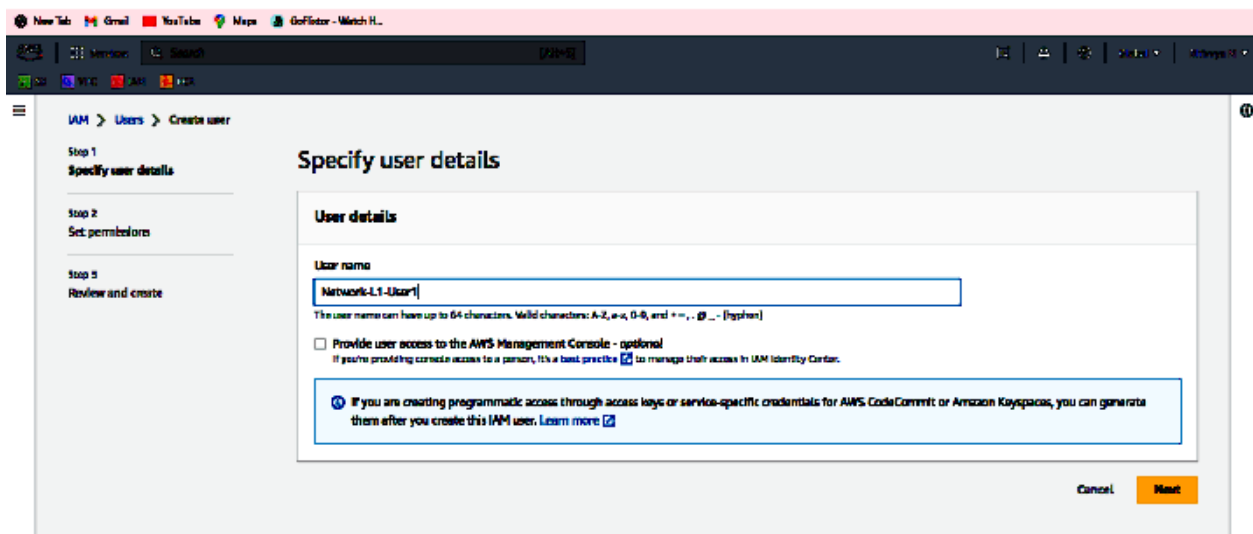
New Tab Gmail YouTube Maps GoFlixtor - Watch H...

Services Search [Alt+S]

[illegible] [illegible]

S3 VPC IAM EC2

IAM > Users > Create user

Step 1
Specify user details

Step 2
Set permissions

Step 3
Review and create

Specify user details

User details

User name

Network-L1-User1

The user name can have up to 64 characters. Valid characters: A-Z, a-z, 0-9, and + = , . @ _ - (hyphen)

Provide user access to the AWS Management Console - optional
If you're providing console access to a person, it's a best practice to manage their access in IAM Identity Center.

If you are creating programmatic access through access keys or service-specific credentials for AWS CodeCommit or Amazon Keyspaces, you can generate them after you create this IAM user. Learn more

Cancel Next